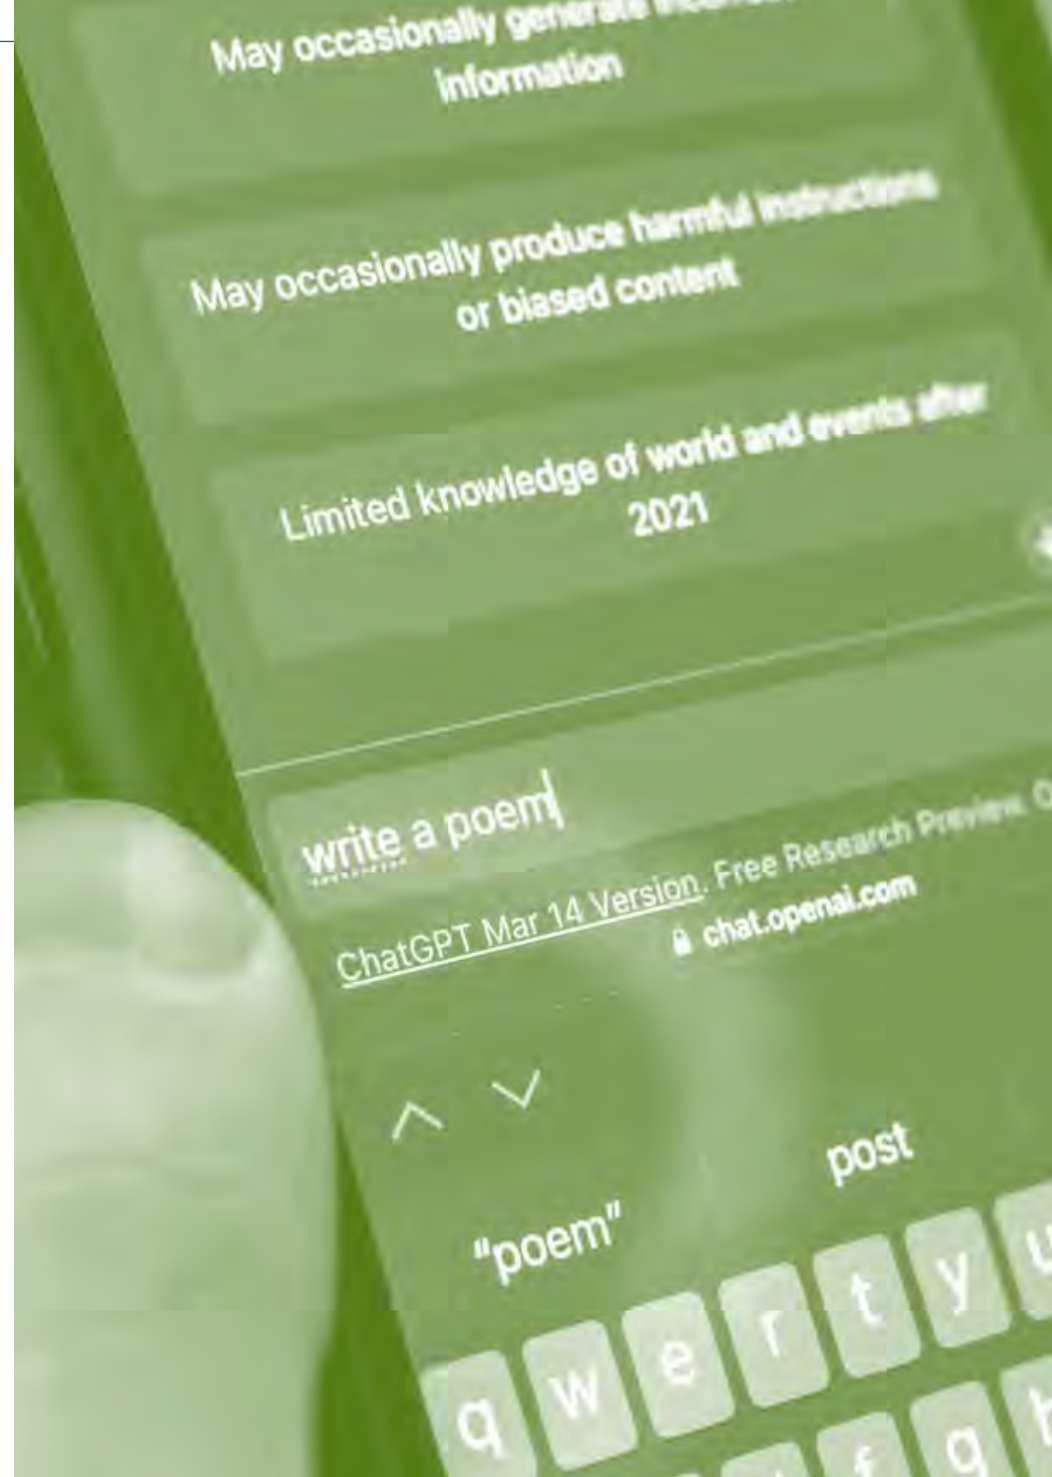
May occasionally generate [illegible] information

May occasionally produce harmful instructions or biased content

Limited knowledge of world and events after 2021

write a poem

ChatGPT Mar 14 Version. Free Research Preview. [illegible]

chat.openai.com

"poem"

post

q w e r t y u

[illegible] f g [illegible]